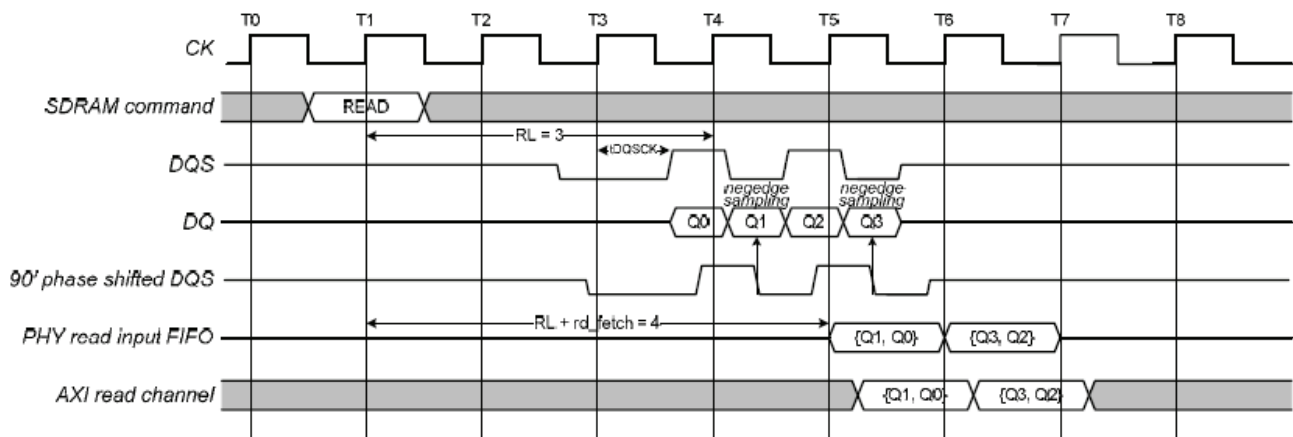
T0 T1 T2 T3 T4 T5 T6 T7 T8

CK

SDRAM command READ

RL = 3

DQS tDQSCK

negedge sampling

negedge sampling

DQ Q0 Q1 Q2 Q3

90' phase shifted DQS

RL + rd_fetch = 4

PHY read input FIFO {Q1, Q0} {Q3, Q2}

AXI read channel {Q1, Q0} {Q3, Q2}